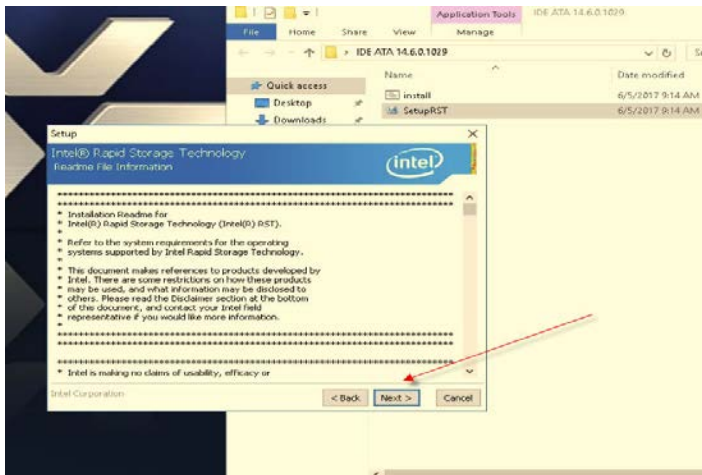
Application Tools IDE ATA 14.6.0.1029

File Home Share View Manage

IDE ATA 14.6.0.1029

Quick access

Desktop

Downloads

Name

install

SetupRST

Date modified

6/5/2017 9:14 AM

6/5/2017 9:14 AM

Setup

Intel® Rapid Storage Technology

Readme File Information

intel

* Installation Readme for
* Intel(R) Rapid Storage Technology (Intel(R) RST).
*
* Refer to the system requirements for the operating
* systems supported by Intel Rapid Storage Technology.
*
* This document makes references to products developed by
* Intel. There are some restrictions on how these products
* may be used, and what information may be disclosed to
* others. Please read the Disclaimer section at the bottom
* of this document, and contact your Intel field
* representative if you would like more information.
*

* Intel is making no claims of usability, efficacy or

Intel Corporation

< Back

Next >

Cancel